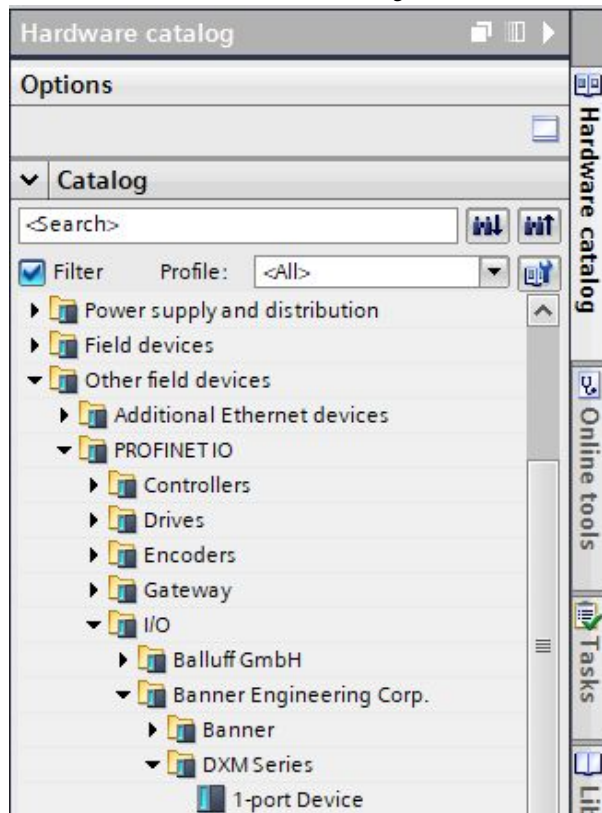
Hardware catalog

Options

Catalog

<Search>

Filter Profile: <All>

Power supply and distribution
Field devices
Other field devices
Additional Ethernet devices
PROFINET IO
Controllers
Drives
Encoders
Gateway
I/O
Balluff GmbH
Banner Engineering Corp.
Banner
DXM Series
1-port Device

Hardware catalog
Online tools
Tasks
Li